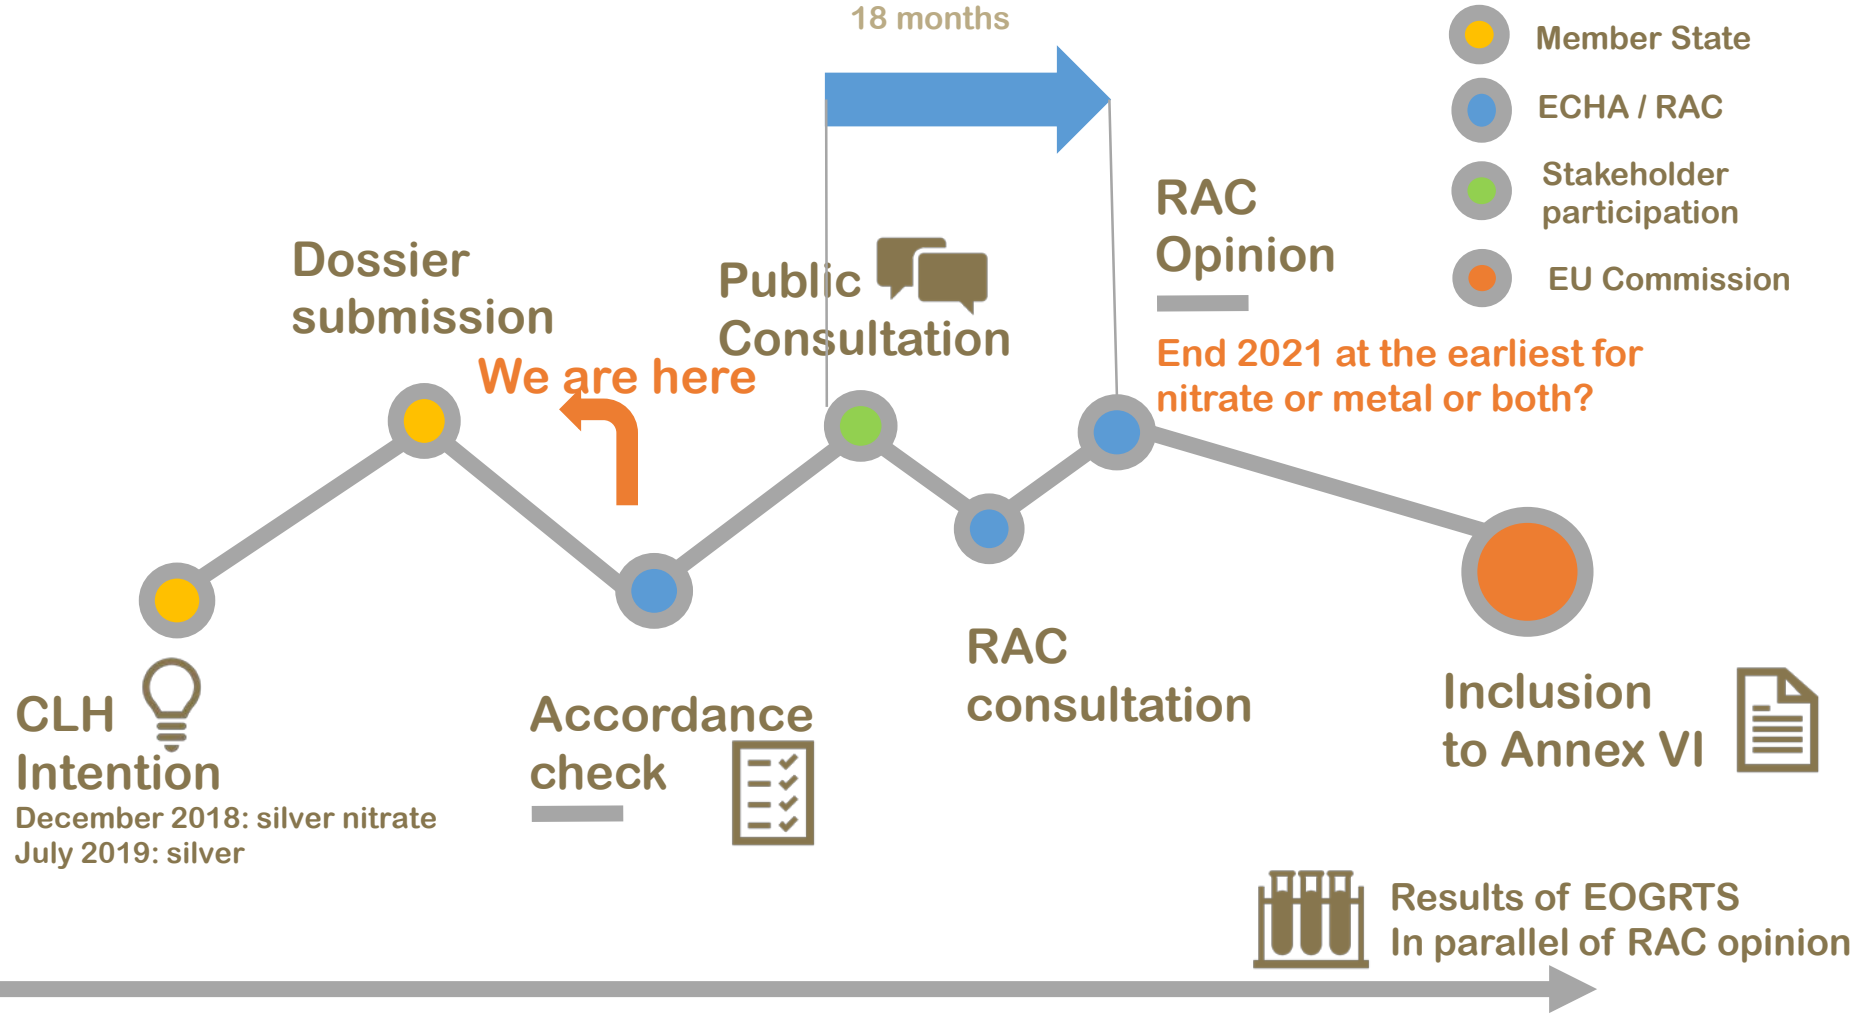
18 months

Member State

ECHA / RAC

Stakeholder participation

EU Commission

Dossier submission

Public Consultation

RAC Opinion

We are here

End 2021 at the earliest for nitrate or metal or both?

CLH Intention
December 2018: silver nitrate
July 2019: silver

Accordance check

RAC consultation

Inclusion to Annex VI

Results of EOGRTS
In parallel of RAC opinion